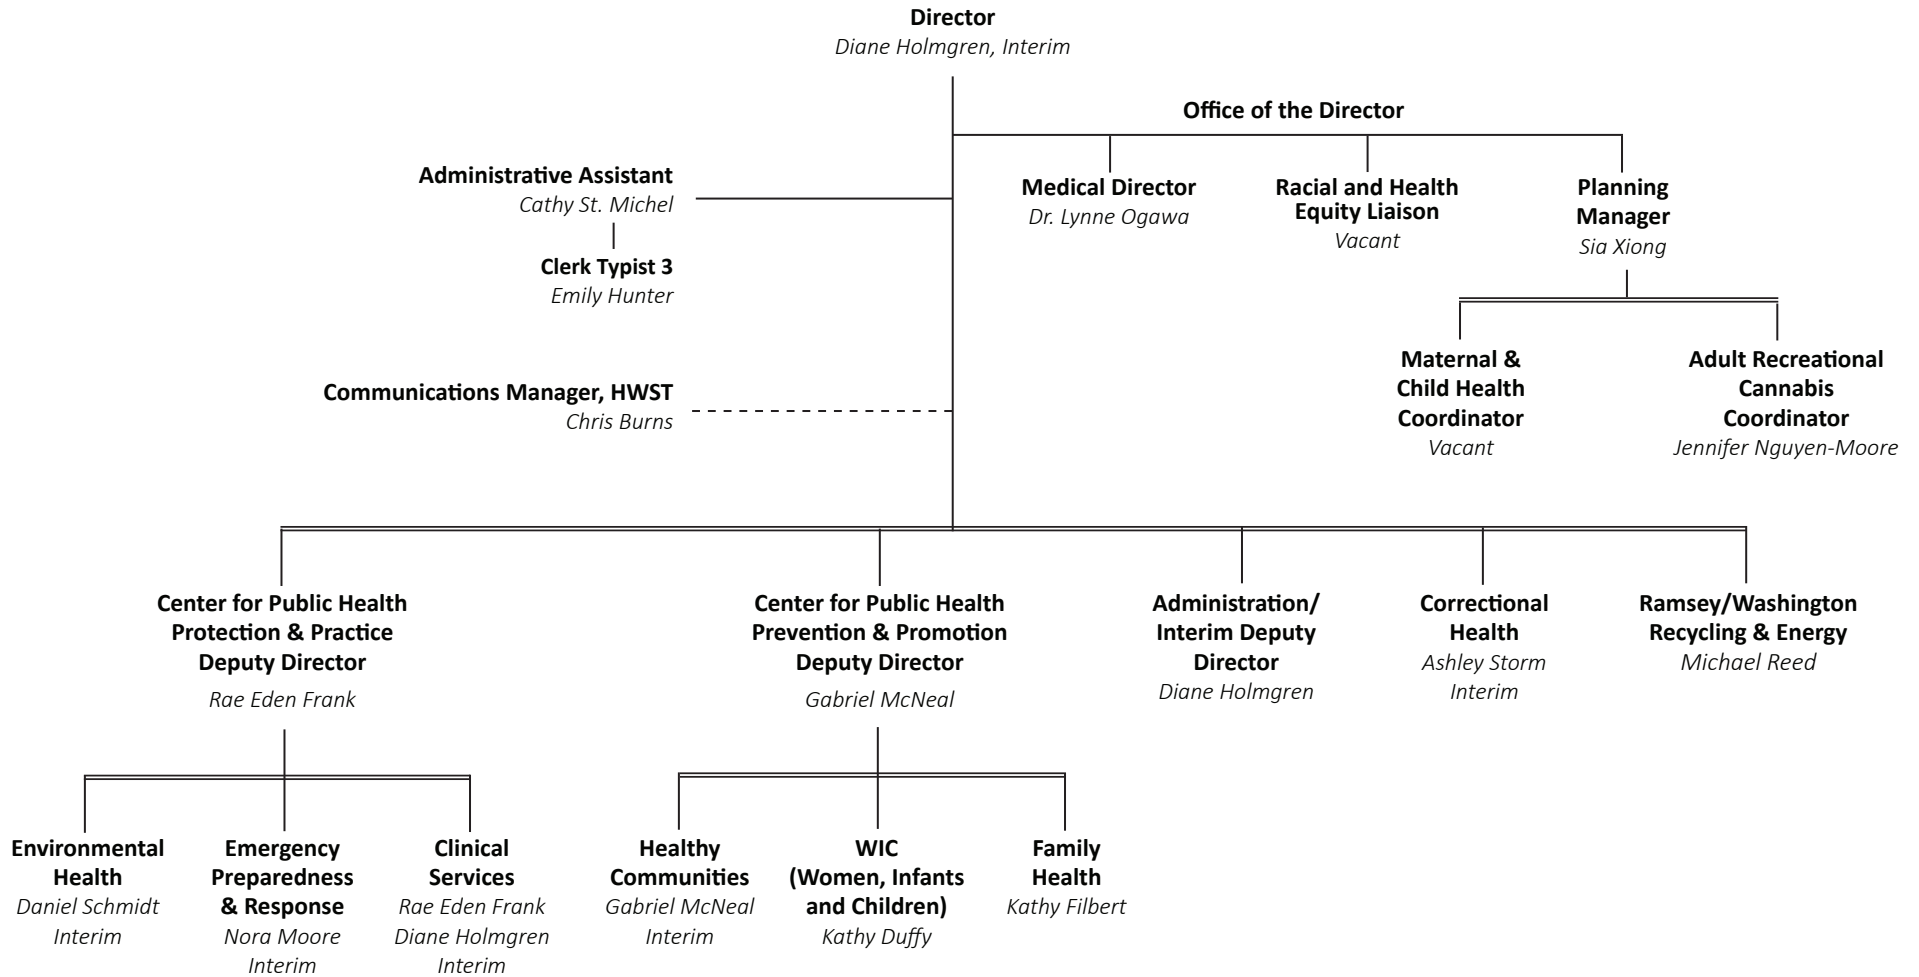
Director
Diane Holmgren, Interim

Office of the Director

Administrative Assistant
Cathy St. Michel

Clerk Typist 3
Emily Hunter

Medical Director
Dr. Lynne Ogawa

Racial and Health Equity Liaison
Vacant

Planning Manager
Sia Xiong

Maternal & Child Health Coordinator
Vacant

Adult Recreational Cannabis Coordinator
Jennifer Nguyen-Moore

Communications Manager, HWST
Chris Burns

Center for Public Health Protection & Practice Deputy Director
Rae Eden Frank

Center for Public Health Prevention & Promotion Deputy Director
Gabriel McNeal

Administration/ Interim Deputy Director
Diane Holmgren

Correctional Health
Ashley Storm
Interim

Ramsey/Washington Recycling & Energy
Michael Reed

Environmental Health
Daniel Schmidt
Interim

Emergency Preparedness & Response
Nora Moore
Interim

Clinical Services
Rae Eden Frank
Diane Holmgren
Interim

Healthy Communities
Gabriel McNeal
Interim

WIC (Women, Infants and Children)
Kathy Duffy

Family Health
Kathy Filbert